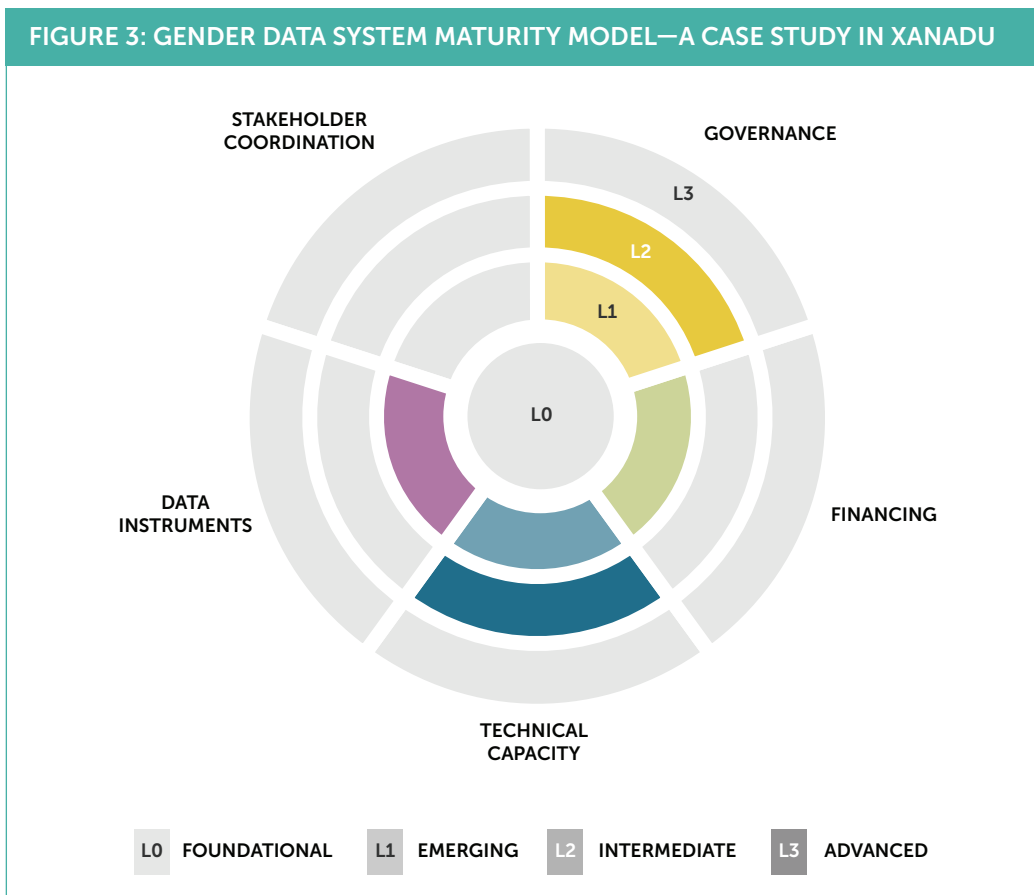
FIGURE 3: GENDER DATA SYSTEM MATURITY MODEL—A CASE STUDY IN XANADU

STAKEHOLDER COORDINATION

GOVERNANCE

L3

L2

L1

L0

FINANCING

DATA INSTRUMENTS

TECHNICAL CAPACITY

L0 FOUNDATIONAL L1 EMERGING L2 INTERMEDIATE L3 ADVANCED